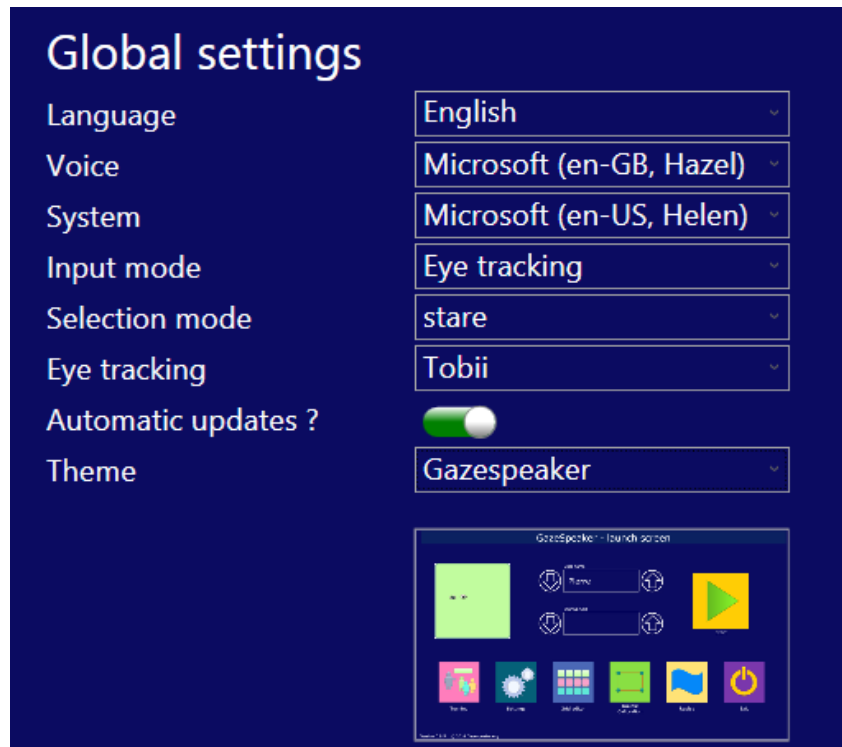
Global settings

Language English

Voice Microsoft (en-GB, Hazel)

System Microsoft (en-US, Helen)

Input mode Eye tracking

Selection mode stare

Eye tracking Tobii

Automatic updates ?

Theme Gazespeaker

GazeSpeaker - launch screen

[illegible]